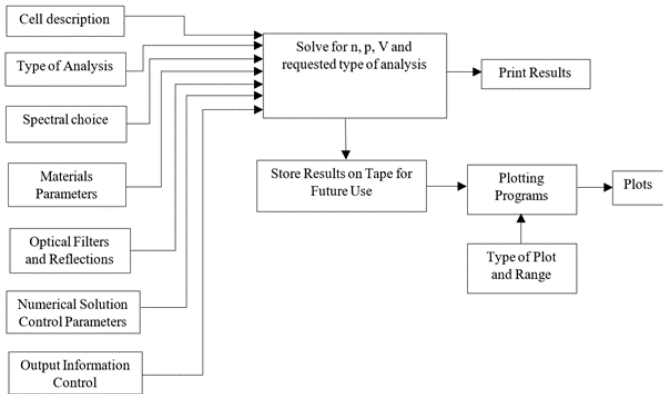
Cell description

Type of Analysis

Spectral choice

Materials Parameters

Optical Filters and Reflections

Numerical Solution Control Parameters

Output Information Control

Solve for n, p, V and requested type of analysis

Print Results

Store Results on Tape for Future Use

Plotting Programs

Plots

Type of Plot and Range